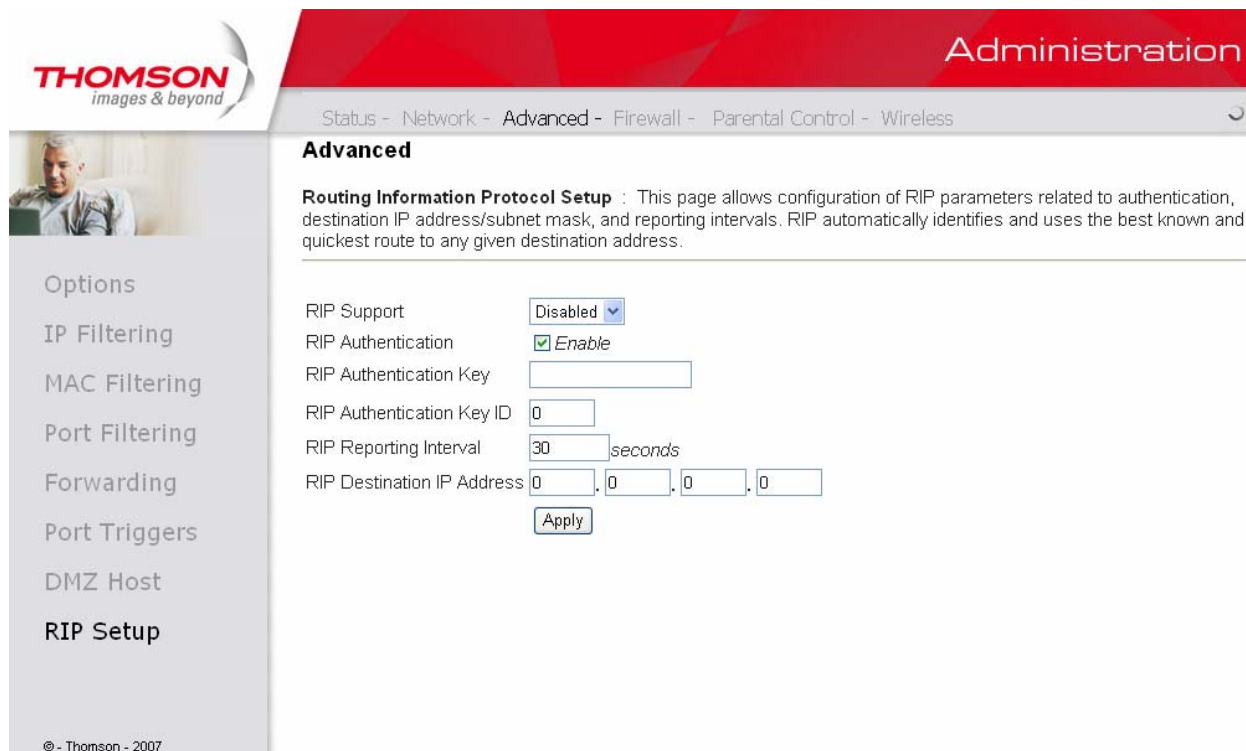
THOMSON
images & beyond

Administration

Status - Network - Advanced - Firewall - Parental Control - Wireless

Advanced

**Routing Information Protocol Setup** : This page allows configuration of RIP parameters related to authentication, destination IP address/subnet mask, and reporting intervals. RIP automatically identifies and uses the best known and quickest route to any given destination address.

Options
IP Filtering
MAC Filtering
Port Filtering
Forwarding
Port Triggers
DMZ Host
RIP Setup

RIP Support Disabled
RIP Authentication Enable
RIP Authentication Key
RIP Authentication Key ID 0
RIP Reporting Interval 30 seconds
RIP Destination IP Address 0 . 0 . 0 . 0
Apply

© - Thomson - 2007